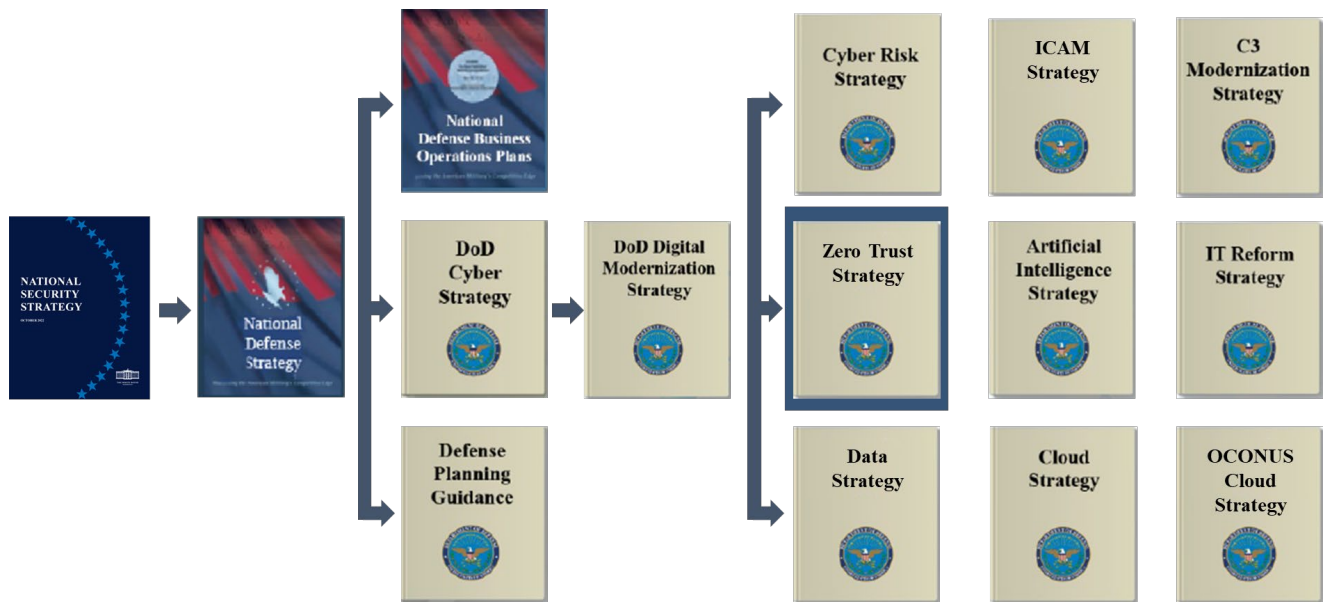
NATIONAL SECURITY STRATEGY

National Defense Strategy

National Defense Business Operations Plans

DoD Cyber Strategy

Defense Planning Guidance

DoD Digital Modernization Strategy

Cyber Risk Strategy

ICAM Strategy

C3 Modernization Strategy

Zero Trust Strategy

Artificial Intelligence Strategy

IT Reform Strategy

Data Strategy

Cloud Strategy

OCONUS Cloud Strategy